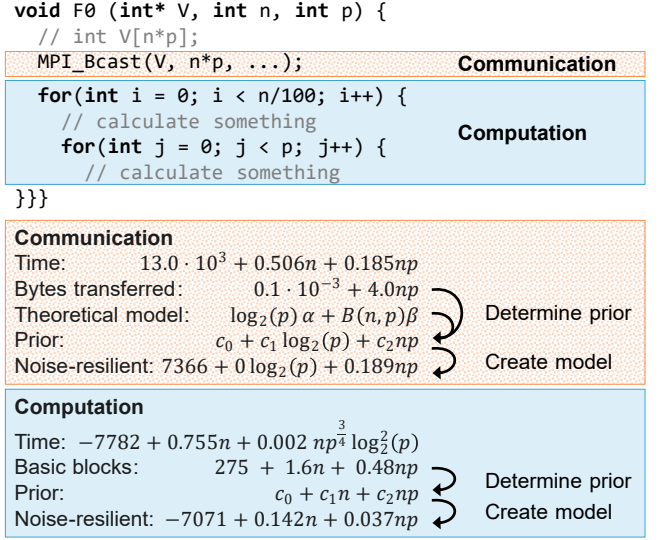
void F0 (int* V, int n, int p) {
  // int V[n*p];
  MPI_Bcast(V, n*p, ...);
Communication
  for(int i = 0; i < n/100; i++) {
    // calculate something
    for(int j = 0; j < p; j++) {
      // calculate something
Computation
}}}

Communication
Time: $13.0 \cdot 10^3 + 0.506n + 0.185np$
Bytes transferred: $0.1 \cdot 10^{-3} + 4.0np$
Theoretical model: $\log_2(p)\,\alpha + B(n,p)\beta$
Prior: $c_0 + c_1 \log_2(p) + c_2 np$
Noise-resilient: $7366 + 0\log_2(p) + 0.189np$
Determine prior
Create model

Computation
Time: $-7782 + 0.755n + 0.002\, np^{\frac{3}{4}} \log_2^2(p)$
Basic blocks: $275 + 1.6n + 0.48np$
Prior: $c_0 + c_1 n + c_2 np$
Noise-resilient: $-7071 + 0.142n + 0.037np$
Determine prior
Create model